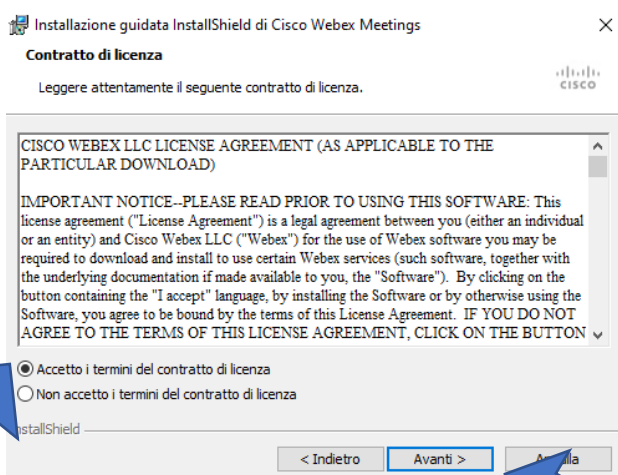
Installazione guidata InstallShield di Cisco Webex Meetings

Contratto di licenza

Leggere attentamente il seguente contratto di licenza.

cisco

CISCO WEBEX LLC LICENSE AGREEMENT (AS APPLICABLE TO THE PARTICULAR DOWNLOAD)

IMPORTANT NOTICE--PLEASE READ PRIOR TO USING THIS SOFTWARE: This license agreement ("License Agreement") is a legal agreement between you (either an individual or an entity) and Cisco Webex LLC ("Webex") for the use of Webex software you may be required to download and install to use certain Webex services (such software, together with the underlying documentation if made available to you, the "Software"). By clicking on the button containing the "I accept" language, by installing the Software or by otherwise using the Software, you agree to be bound by the terms of this License Agreement. IF YOU DO NOT AGREE TO THE TERMS OF THIS LICENSE AGREEMENT, CLICK ON THE BUTTON

Accetto i termini del contratto di licenza

Non accetto i termini del contratto di licenza

nstallShield

< Indietro

Avanti >

An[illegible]lla